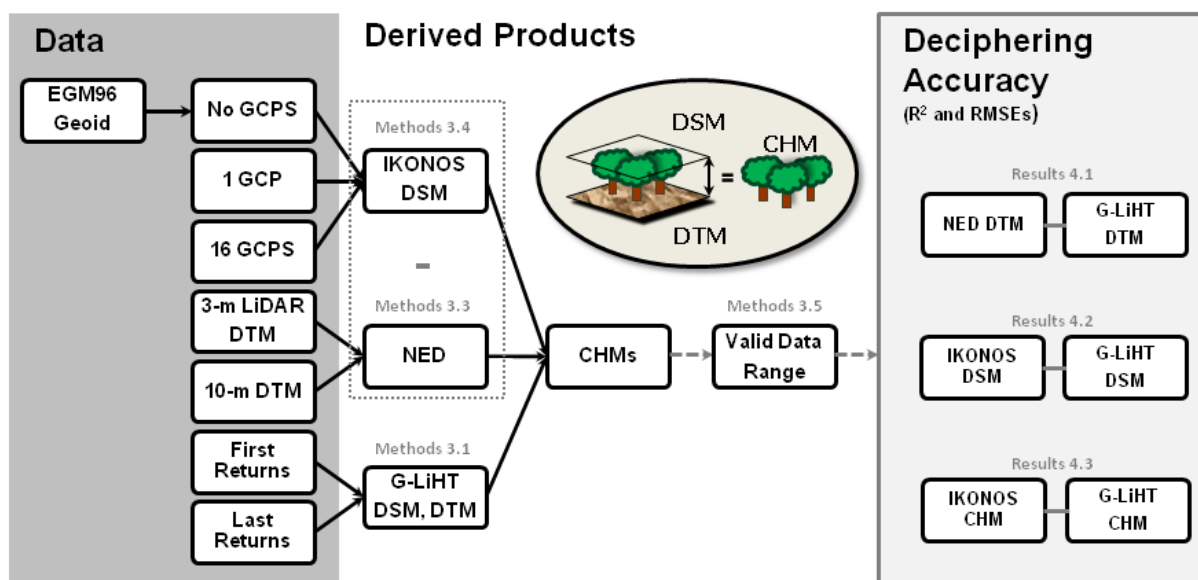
Data

EGM96 Geoid

No GCPS

1 GCP

16 GCPS

3-m LiDAR DTM

10-m DTM

First Returns

Last Returns

Derived Products

Methods 3.4

IKONOS DSM

-

Methods 3.3

NED

Methods 3.1

G-LiHT DSM, DTM

DSM

CHM

=

DTM

CHMs

Methods 3.5

Valid Data Range

Deciphering Accuracy

($R^2$ and RMSEs)

Results 4.1

NED DTM

G-LiHT DTM

Results 4.2

IKONOS DSM

G-LiHT DSM

Results 4.3

IKONOS CHM

G-LiHT CHM